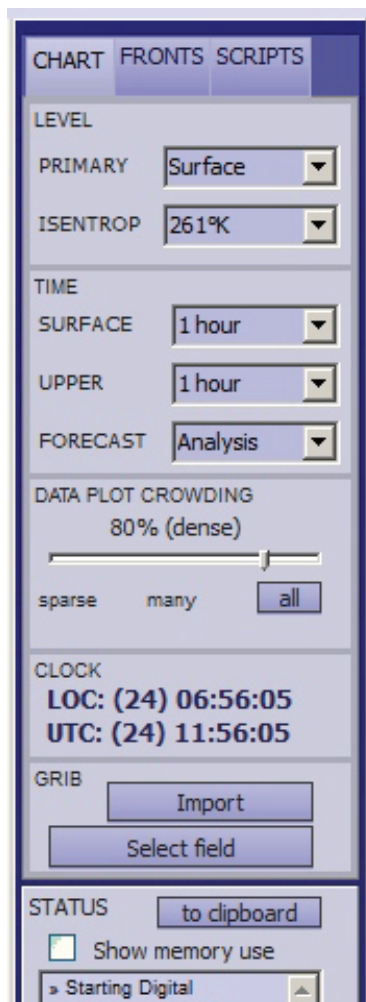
CHART FRONTS SCRIPTS

LEVEL

PRIMARY Surface

ISENTROP 261°K

TIME

SURFACE 1 hour

UPPER 1 hour

FORECAST Analysis

DATA PLOT CROWDING

80% (dense)

sparse many all

CLOCK

LOC: (24) 06:56:05

UTC: (24) 11:56:05

GRIB

Import

Select field

STATUS to clipboard

Show memory use

» Starting Digital